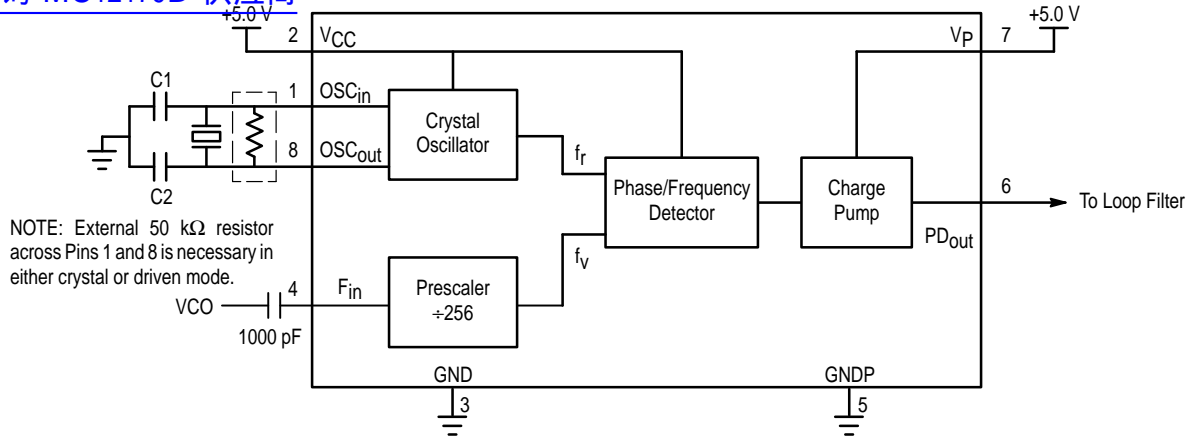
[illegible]

+5.0 V

2 $V_{CC}$

+5.0 V

$V_P$ 7

C1

1 $OSC_{in}$

Crystal Oscillator

8 $OSC_{out}$

C2

$f_r$

Phase/Frequency Detector

Charge Pump

6

To Loop Filter

$PD_{out}$

NOTE: External 50 kΩ resistor across Pins 1 and 8 is necessary in either crystal or driven mode.

$f_v$

VCO

4

$F_{in}$

Prescaler ÷256

1000 pF

GND

3

GNDP

5